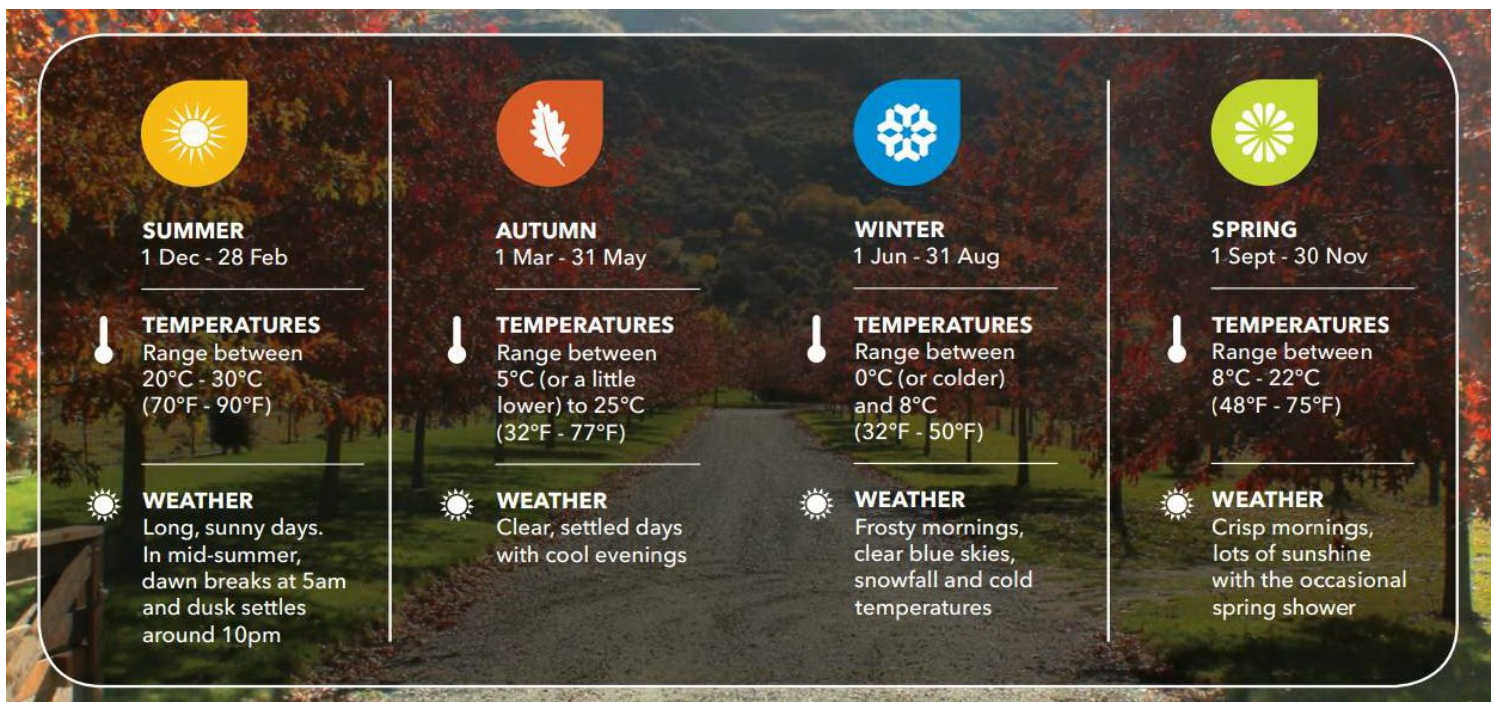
SUMMER
1 Dec - 28 Feb

TEMPERATURES
Range between 20°C - 30°C (70°F - 90°F)

WEATHER
Long, sunny days. In mid-summer, dawn breaks at 5am and dusk settles around 10pm

AUTUMN
1 Mar - 31 May

TEMPERATURES
Range between 5°C (or a little lower) to 25°C (32°F - 77°F)

WEATHER
Clear, settled days with cool evenings

WINTER
1 Jun - 31 Aug

TEMPERATURES
Range between 0°C (or colder) and 8°C (32°F - 50°F)

WEATHER
Frosty mornings, clear blue skies, snowfall and cold temperatures

SPRING
1 Sept - 30 Nov

TEMPERATURES
Range between 8°C - 22°C (48°F - 75°F)

WEATHER
Crisp mornings, lots of sunshine with the occasional spring shower